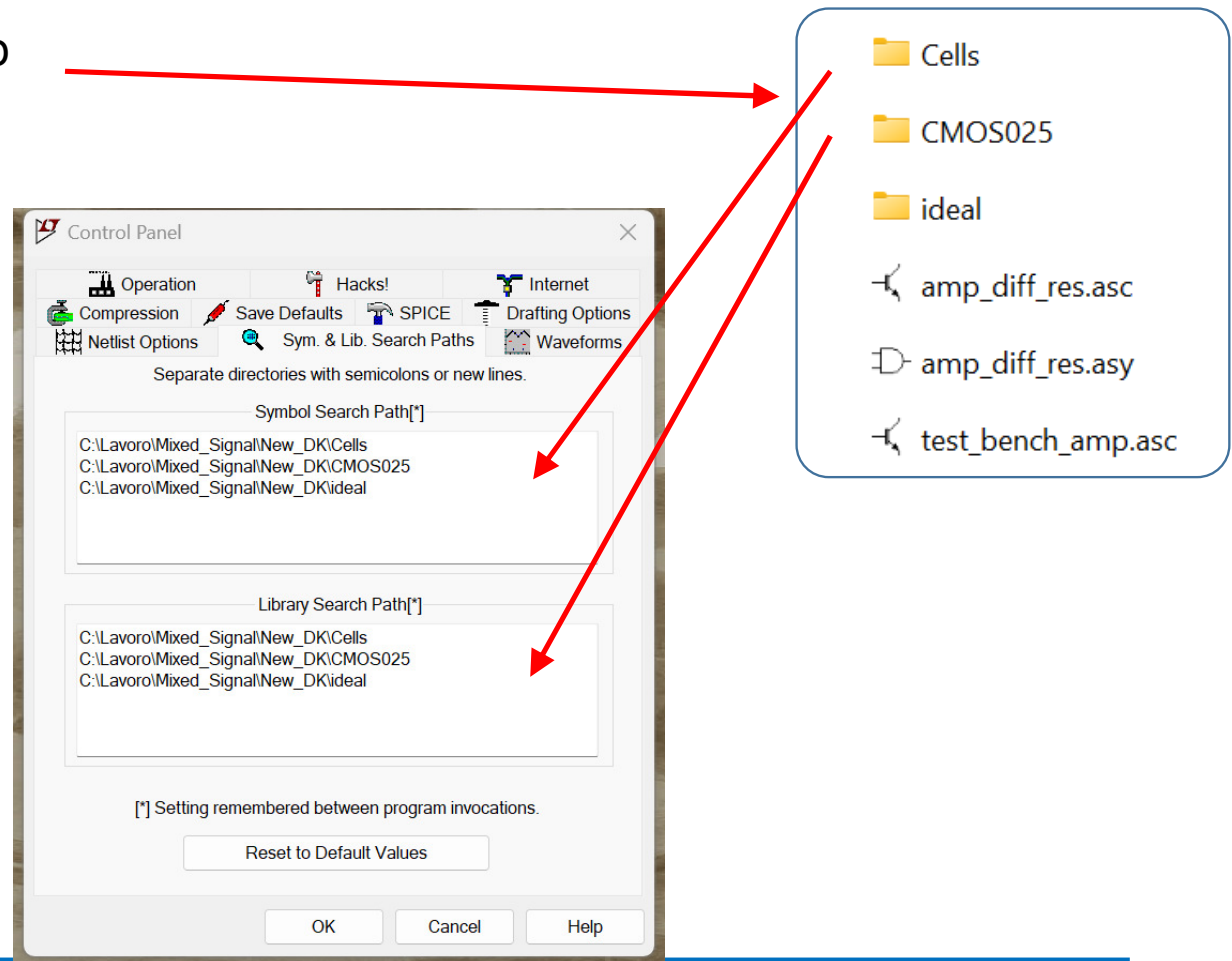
o

Cells

CMOS025

ideal

amp_diff_res.asc

amp_diff_res.asy

test_bench_amp.asc

Control Panel

Operation | Hacks! | Internet

Compression | Save Defaults | SPICE | Drafting Options

Netlist Options | Sym. & Lib. Search Paths | Waveforms

Separate directories with semicolons or new lines.

Symbol Search Path[*]

C:\Lavoro\Mixed_Signal\New_DK\Cells
C:\Lavoro\Mixed_Signal\New_DK\CMOS025
C:\Lavoro\Mixed_Signal\New_DK\ideal

Library Search Path[*]

C:\Lavoro\Mixed_Signal\New_DK\Cells
C:\Lavoro\Mixed_Signal\New_DK\CMOS025
C:\Lavoro\Mixed_Signal\New_DK\ideal

[*] Setting remembered between program invocations.

Reset to Default Values

OK | Cancel | Help